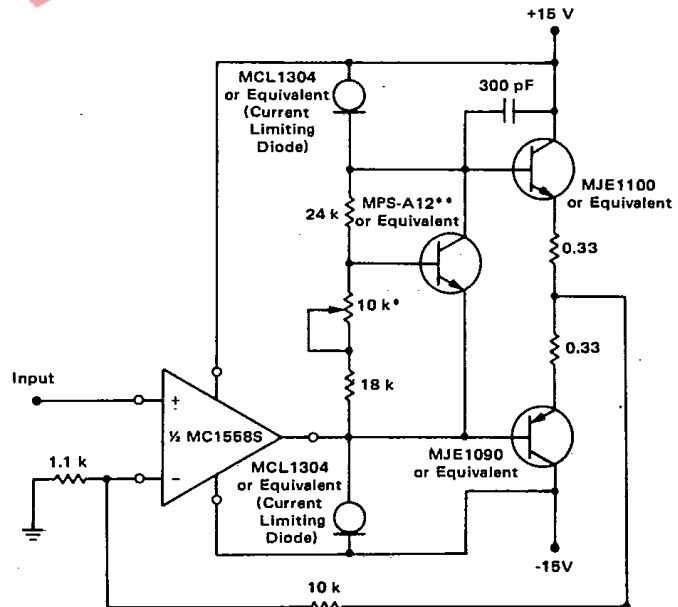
+15 V

MCL1304 or Equivalent (Current Limiting Diode)

300 pF

MPS-A12** or Equivalent

24 k

MJE1100 or Equivalent

0.33

10 k*

0.33

Input

18 k

+

½ MC1558S

1.1 k

−

MCL1304 or Equivalent (Current Limiting Diode)

MJE1090 or Equivalent

-15V

10 k